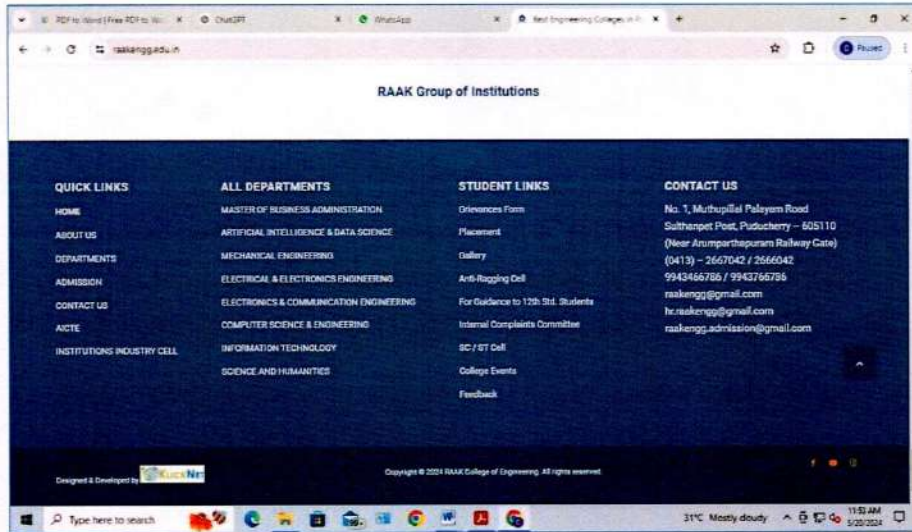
PDF to Word | Free PDF to Wo... ChatGPT WhatsApp Best Engineering Colleges in P...

raakengg.edu.in

Paused

RAAK Group of Institutions

QUICK LINKS

HOME

ABOUT US

DEPARTMENTS

ADMISSION

CONTACT US

AICTE

INSTITUTIONS INDUSTRY CELL

ALL DEPARTMENTS

MASTER OF BUSINESS ADMINISTRATION

ARTIFICIAL INTELLIGENCE & DATA SCIENCE

MECHANICAL ENGINEERING

ELECTRICAL & ELECTRONICS ENGINEERING

ELECTRONICS & COMMUNICATION ENGINEERING

COMPUTER SCIENCE & ENGINEERING

INFORMATION TECHNOLOGY

SCIENCE AND HUMANITIES

STUDENT LINKS

Grievances Form

Placement

Gallery

Anti-Ragging Cell

For Guidance to 12th Std. Students

Internal Complaints Committee

SC / ST Cell

College Events

Feedback

CONTACT US

No. 1, Muthupillai Palayam Road
Suthanpet Post, Puducherry – 605110
(Near Arumparthapuram Railway Gate)
(0413) – 2667042 / 2666042
9943466786 / 9943766786
raakengg@gmail.com
hr.raakengg@gmail.com
raakengg.admission@gmail.com

Designed & Developed by KlickNet

Copyright © 2024 RAAK College of Engineering. All rights reserved.

Type here to search

31°C Mostly cloudy 11:53 AM 5/20/2024